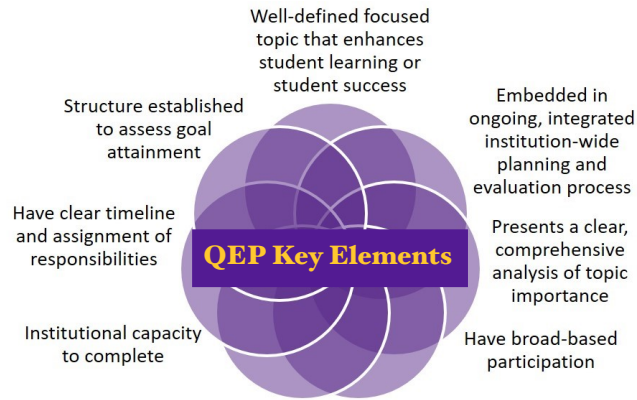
Well-defined focused topic that enhances student learning or student success

Embedded in ongoing, integrated institution-wide planning and evaluation process

Presents a clear, comprehensive analysis of topic importance

Have broad-based participation

Institutional capacity to complete

Have clear timeline and assignment of responsibilities

Structure established to assess goal attainment

QEP Key Elements